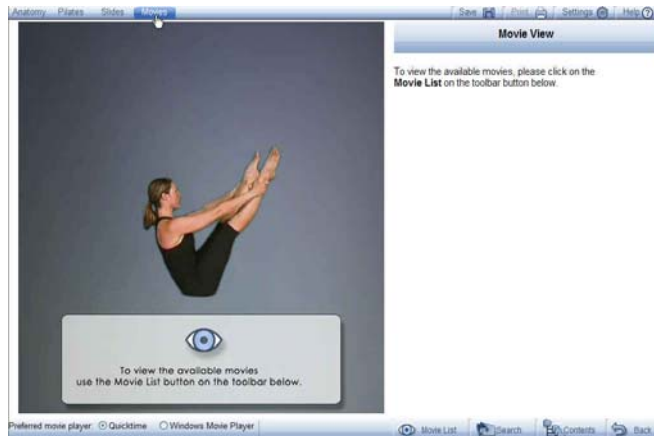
Anatomy Plates Slides Movies

Save | Print | Settings | Help

Movie View

To view the available movies, please click on the **Movie List** on the toolbar button below.

To view the available movies use the Movie List button on the toolbar below.

Preferred movie player: Quicktime Windows Movie Player

Movie List Search Contents Back